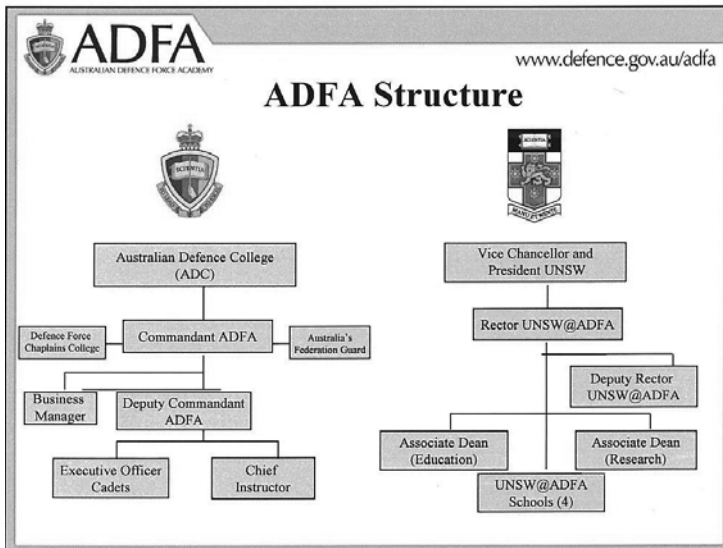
ADFA
AUSTRALIAN DEFENCE FORCE ACADEMY

www.defence.gov.au/adfa

ADFA Structure

SCIENTIA

SCIENTIA
MANU ET MENTE

Australian Defence College (ADC)

Defence Force Chaplains College

Commandant ADFA

Australia's Federation Guard

Business Manager

Deputy Commandant ADFA

Executive Officer Cadets

Chief Instructor

Vice Chancellor and President UNSW

Rector UNSW@ADFA

Deputy Rector UNSW@ADFA

Associate Dean (Education)

Associate Dean (Research)

UNSW@ADFA Schools (4)